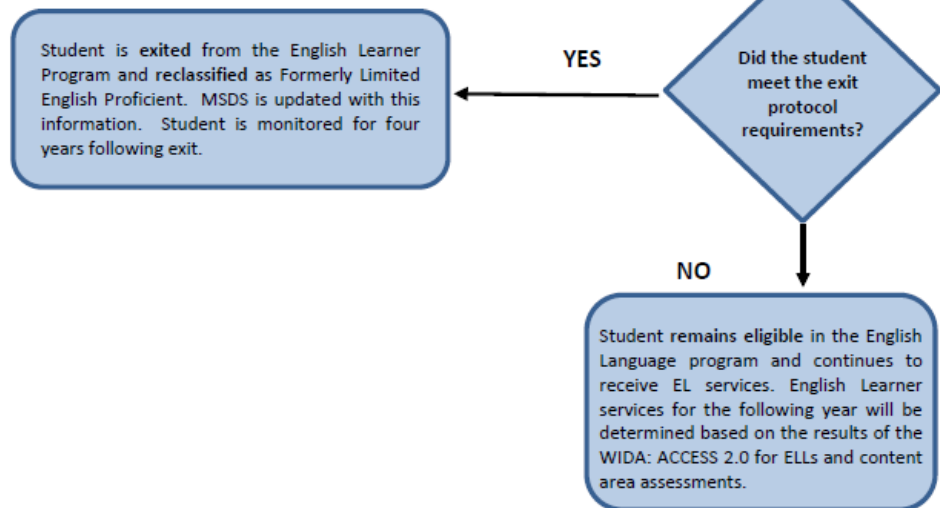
Did the student meet the exit protocol requirements?

YES

Student is **exited** from the English Learner Program and **reclassified** as Formerly Limited English Proficient. MSDS is updated with this information. Student is monitored for four years following exit.

NO

Student **remains eligible** in the English Language program and continues to receive EL services. English Learner services for the following year will be determined based on the results of the WIDA: ACCESS 2.0 for ELLs and content area assessments.